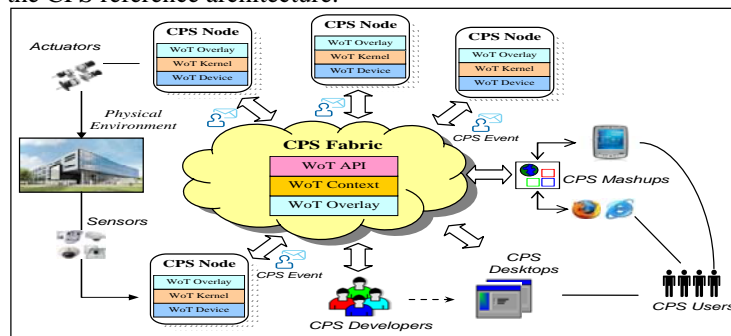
the CPS reference architecture.

Actuators

CPS Node
WoT Overlay
WoT Kernel
WoT Device

CPS Node
WoT Overlay
WoT Kernel
WoT Device

CPS Node
WoT Overlay
WoT Kernel
WoT Device

Physical Environment

CPS Event

CPS Fabric
WoT API
WoT Context
WoT Overlay

CPS Mashups

Sensors

CPS Node
WoT Overlay
WoT Kernel
WoT Device

CPS Event

CPS Desktops

CPS Users

CPS Developers